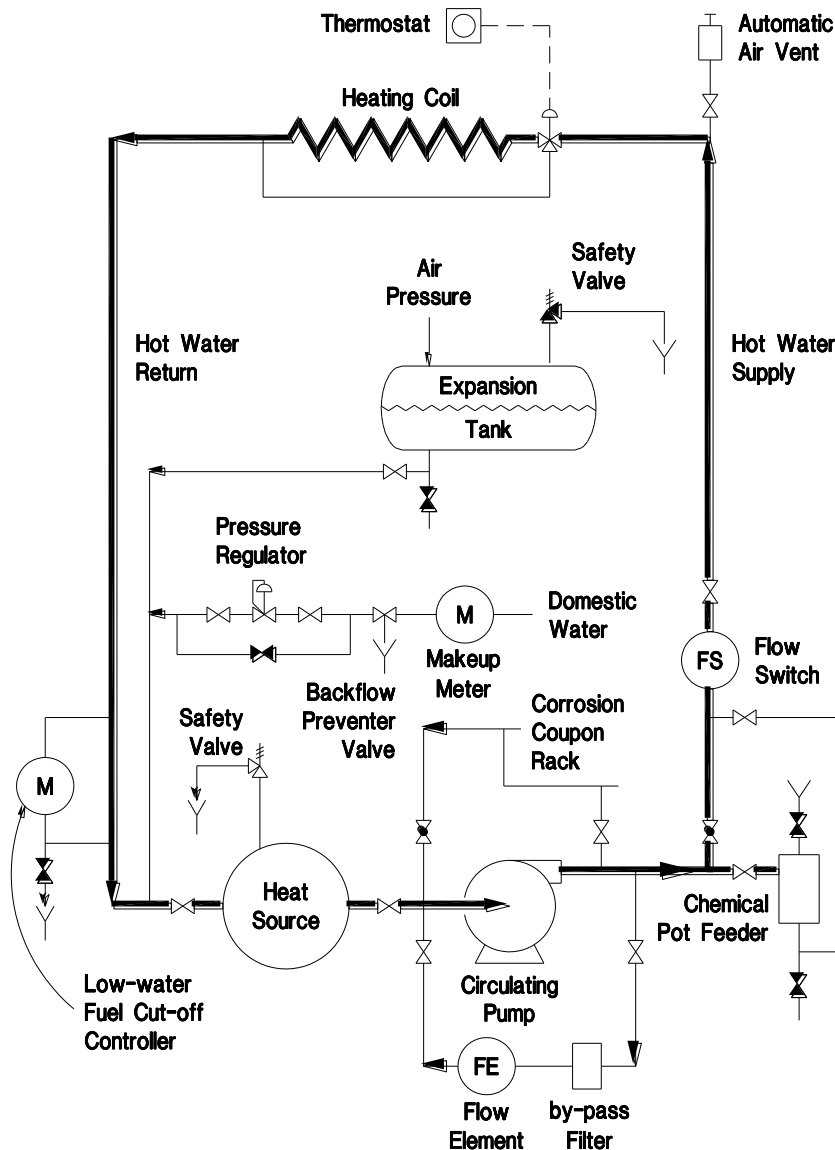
Thermostat

Automatic Air Vent

Heating Coil

Safety Valve

Air Pressure

Hot Water Return

Hot Water Supply

Expansion Tank

Pressure Regulator

M

Domestic Water

FS

Flow Switch

Makeup Meter

Backflow Preventer Valve

Corrosion Coupon Rack

Safety Valve

M

Heat Source

Chemical Pot Feeder

Low-water Fuel Cut-off Controller

Circulating Pump

FE

Flow Element

by-pass Filter